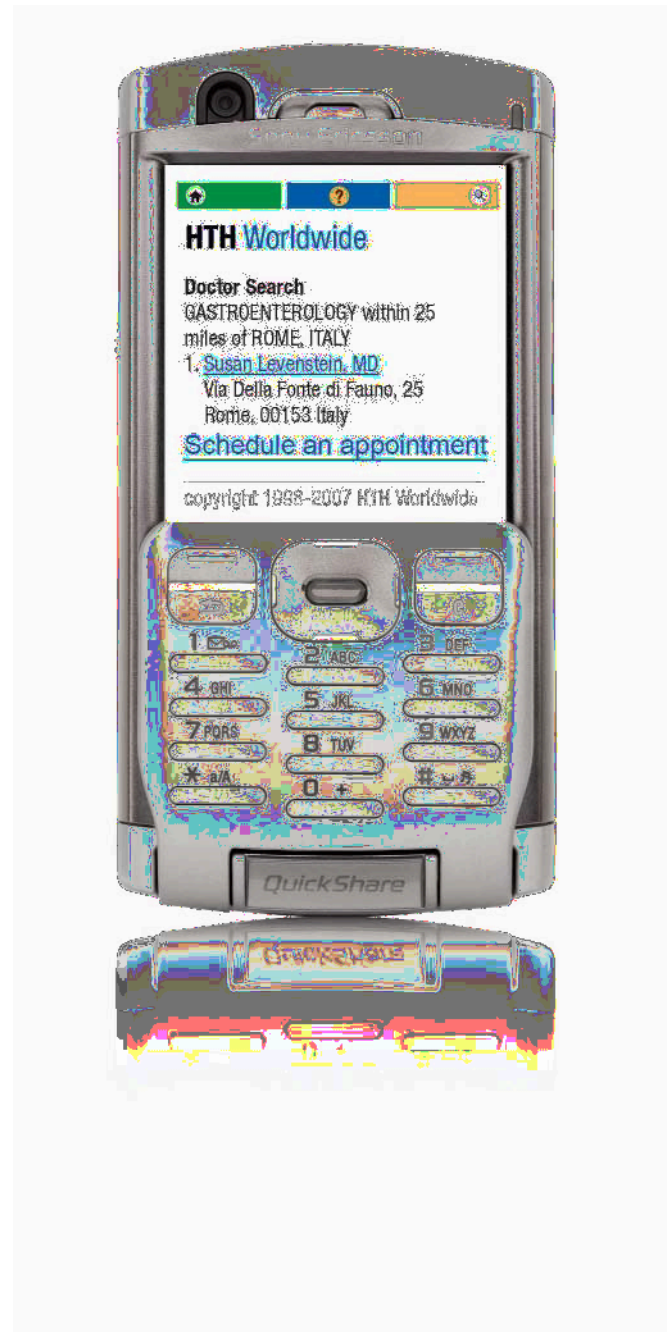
Sony Ericsson

HTH Worldwide

Doctor Search
GASTROENTEROLOGY within 25 miles of ROME, ITALY
1. Susan Levenstein, MD
Via Della Fonte di Fauno, 25
Rome, 00153 Italy

Schedule an appointment

copyright 1998-2007 HTH Worldwide

1
2 ABC
3 DEF
4 GHI
5 JKL
6 MNO
7 PQRS
8 TUV
9 WXYZ
* a/A
0 +
#

QuickShare